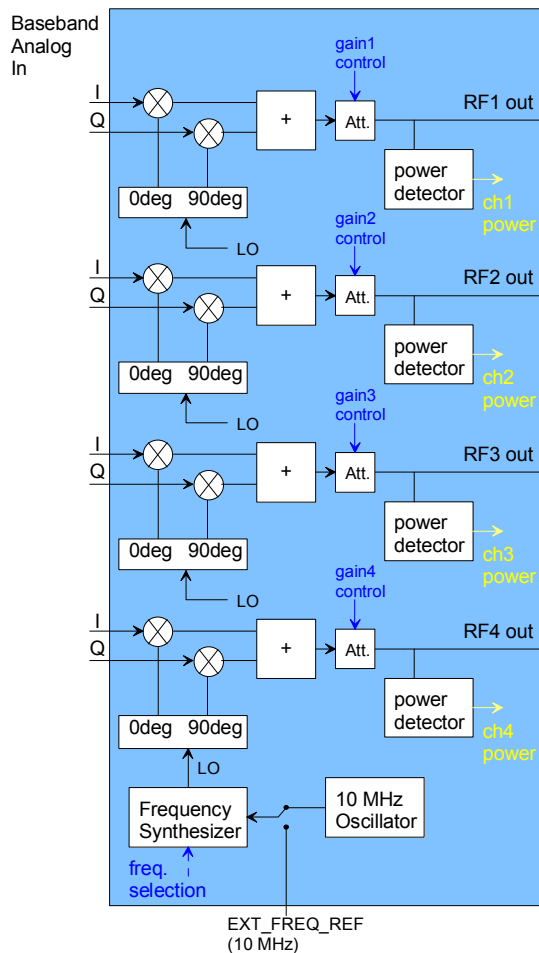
Baseband Analog In

gain1 control

I

Q

+

Att.

RF1 out

power detector

ch1 power

0deg 90deg

LO

gain2 control

I

Q

+

Att.

RF2 out

power detector

ch2 power

0deg 90deg

LO

gain3 control

I

Q

+

Att.

RF3 out

power detector

ch3 power

0deg 90deg

LO

gain4 control

I

Q

+

Att.

RF4 out

power detector

ch4 power

0deg 90deg

LO

Frequency Synthesizer

10 MHz Oscillator

freq. selection

EXT_FREQ_REF (10 MHz)